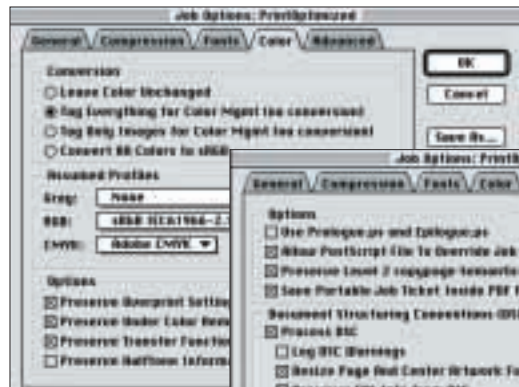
Job Options: PrintOptimized

General Compression Fonts Color Advanced

Conversion
Leave Color Unchanged
Tag Everything for Color Mgmt (no conversion)
Tag Only Images for Color Mgmt (no conversion)
Convert All Colors to sRGB

Assumed Profiles
Gray: None
RGB: sRGB IEC61966-2.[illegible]
CMYK: Adobe CMYK

Options
Preserve Overprint Settings
Preserve Under Color Rem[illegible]
Preserve Transfer Function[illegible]
Preserve Halftone Inform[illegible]

OK
Cancel
Save As...

Job Options: Print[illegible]

General Compression Fonts Color

Options
Use Prologue.ps and Epilogue.ps
Allow PostScript File To Override Job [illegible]
Preserve Level 2 copypage Semantic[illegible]
Save Portable Job Ticket Inside PDF F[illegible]

Document Structuring Conventions (DSC)
Process DSC
Log DSC Warnings
Resize Page And Center Artwork Fo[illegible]
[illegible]